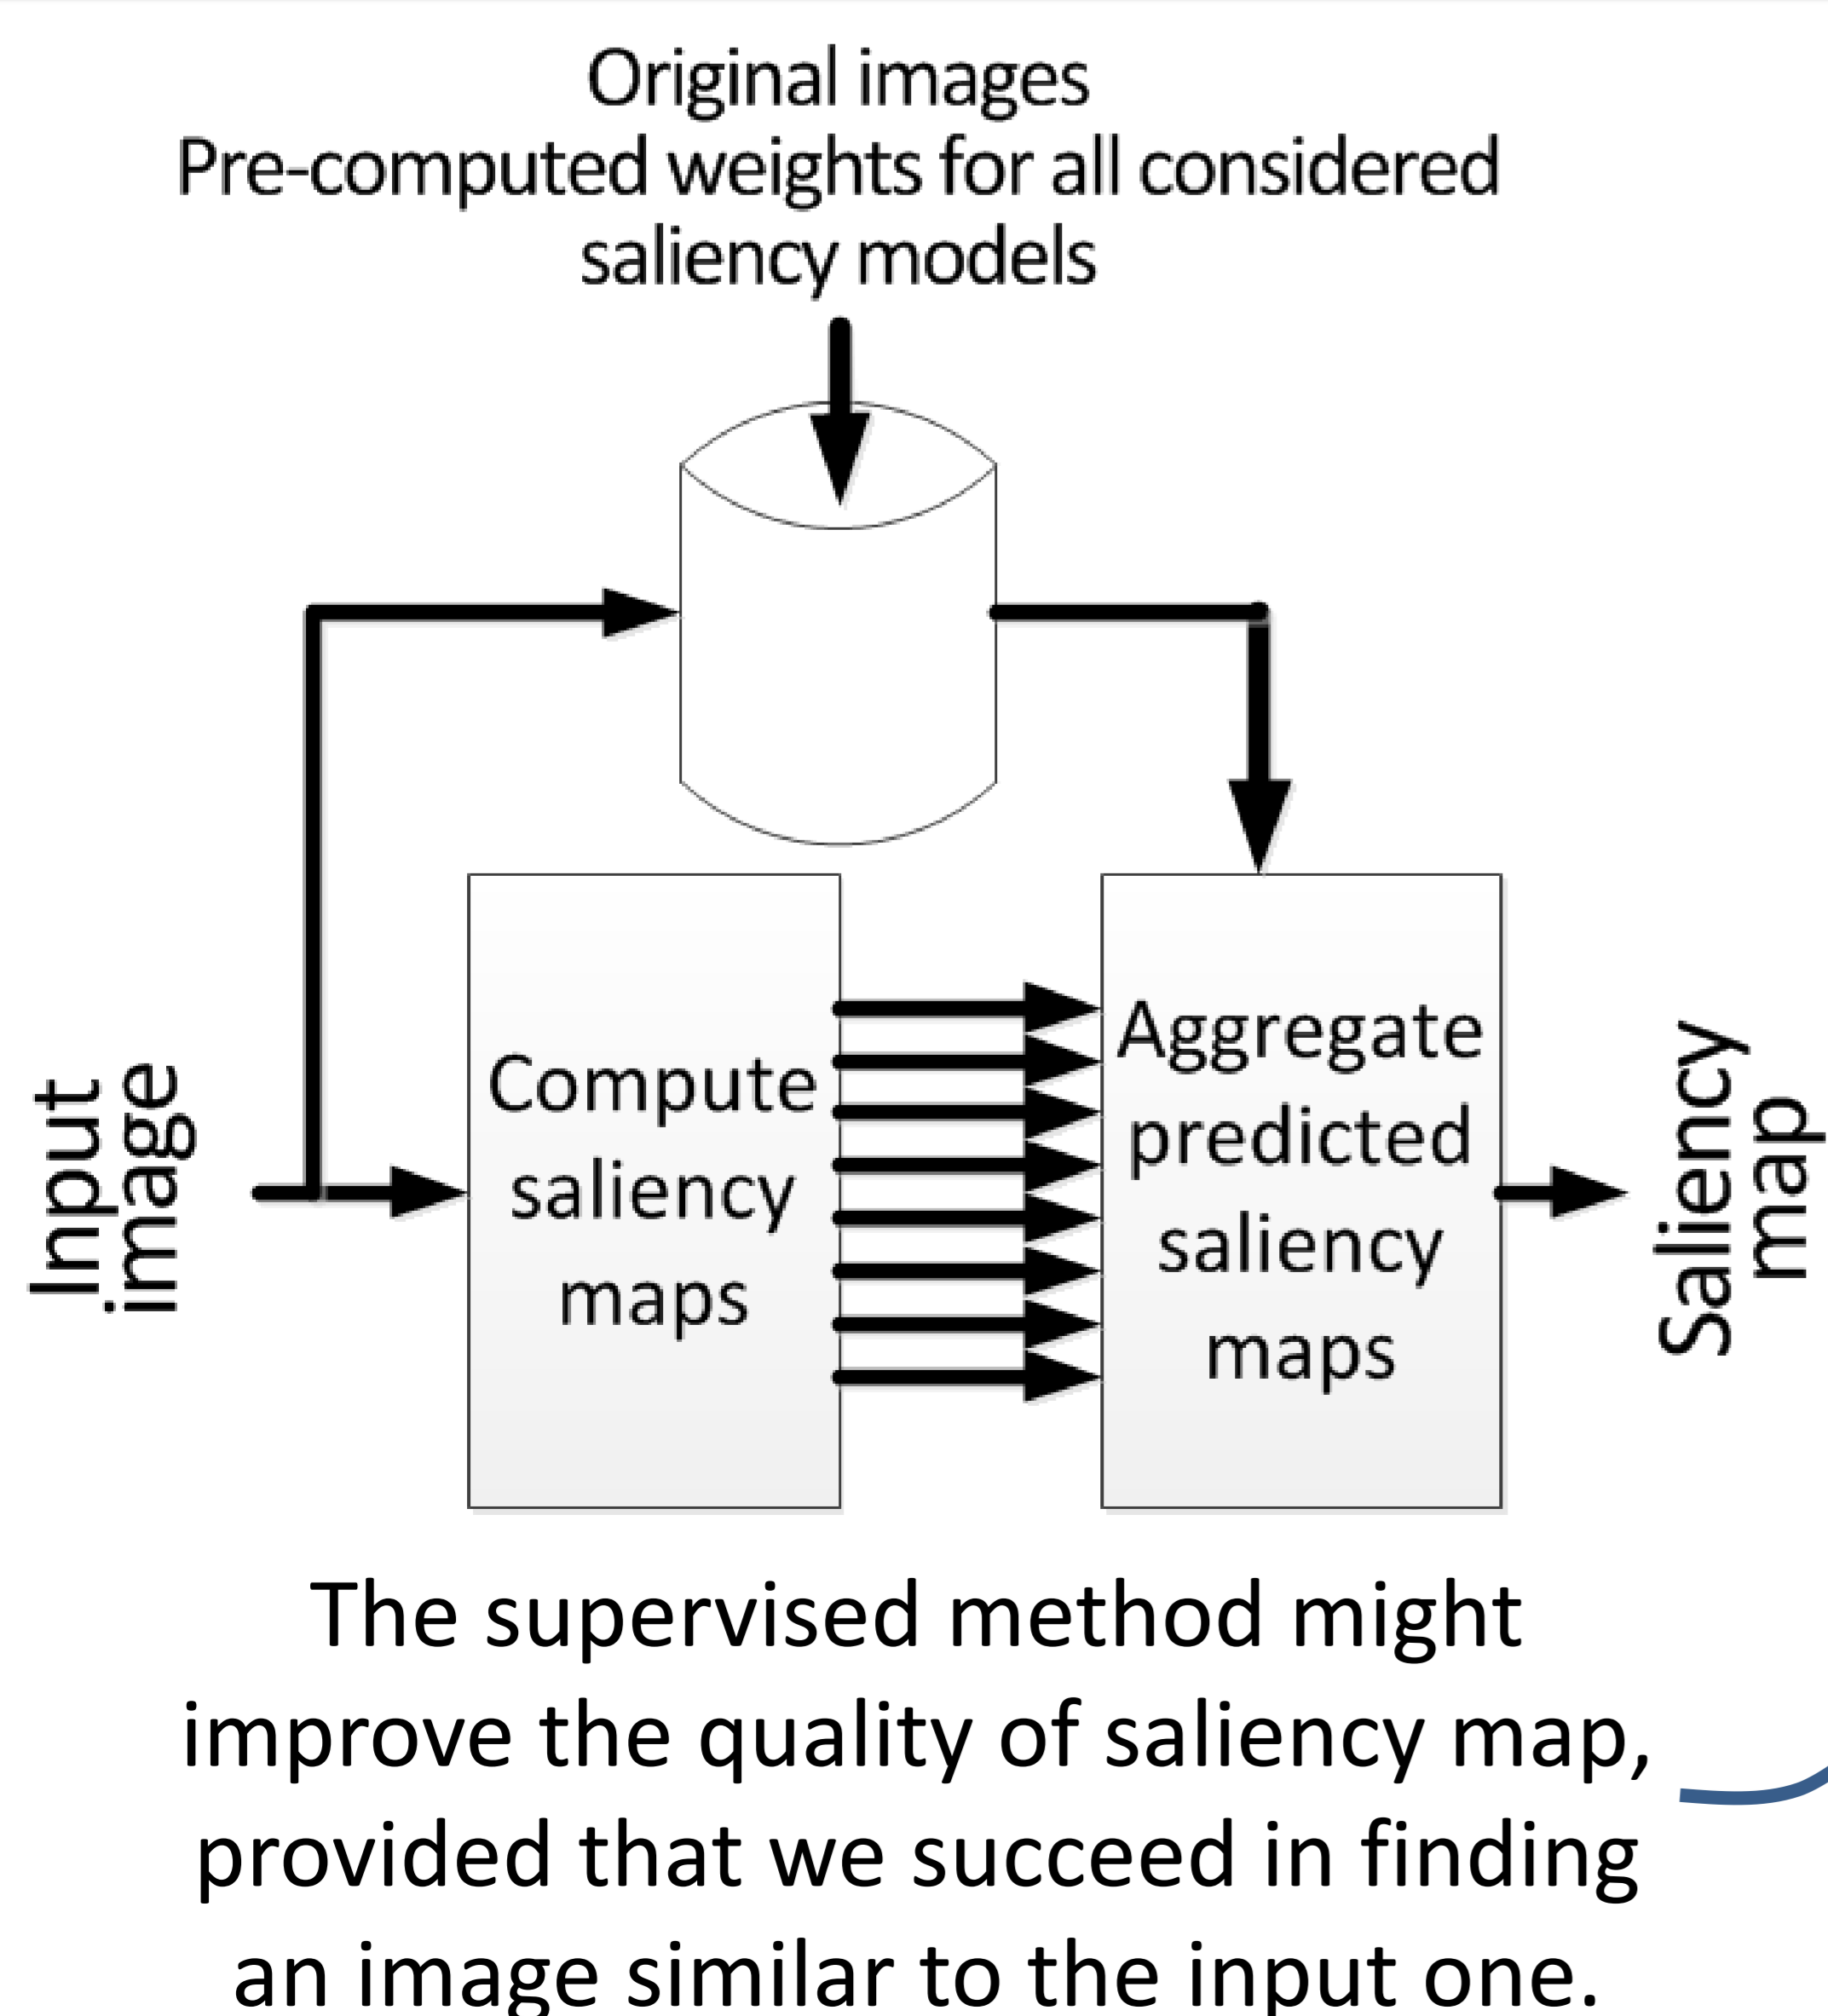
Original images
Pre-computed weights for all considered saliency models

Input image

Compute saliency maps

Aggregate predicted saliency maps

Saliency map

The supervised method might improve the quality of saliency map, provided that we succeed in finding an image similar to the input one.